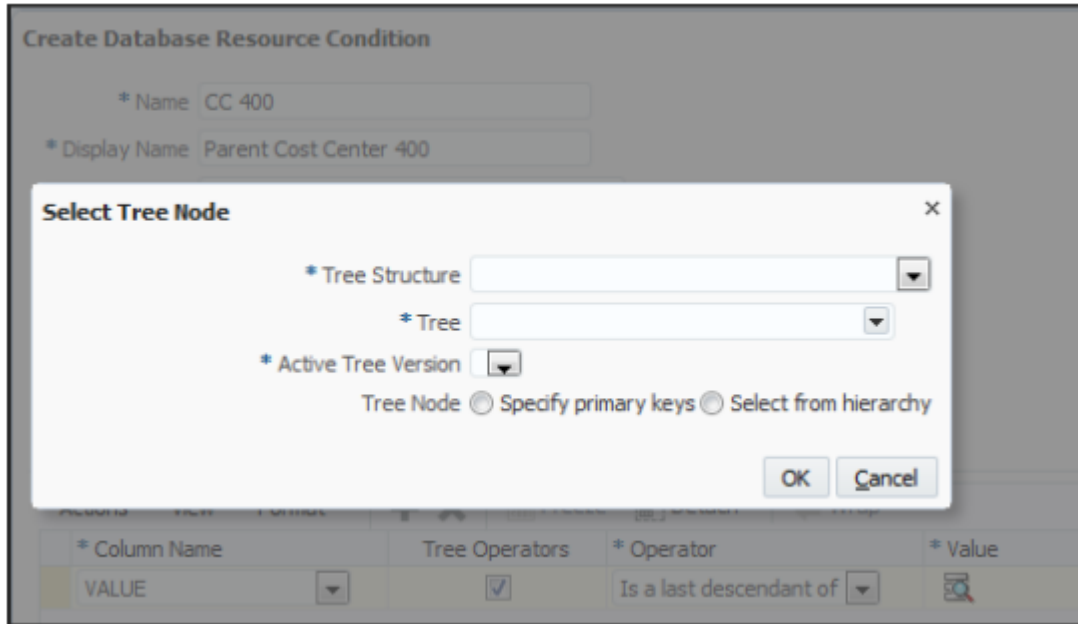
Create Database Resource Condition

* Name CC 400

* Display Name Parent Cost Center 400

Select Tree Node ×

* Tree Structure

* Tree

* Active Tree Version

Tree Node Specify primary keys Select from hierarchy

OK Cancel

Actions View Format Freeze Detach Wrap

| * Column Name | Tree Operators | * Operator | * Value |
|---|---|---|---|
| VALUE | | Is a last descendant of | |